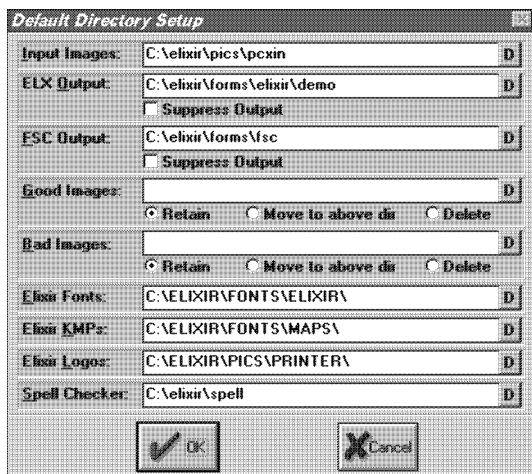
Default Directory Setup

Input Images: C:\elixir\pics\pcxin D

ELX Output: C:\elixir\forms\elixir\demo D
Suppress Output

FSC Output: C:\elixir\forms\fsc D
Suppress Output

Good Images: D
Retain Move to above dir Delete

Bad Images: D
Retain Move to above dir Delete

Elixir Fonts: C:\ELIXIR\FONTS\ELIXIR\ D

Elixir KMPs: C:\ELIXIR\FONTS\MAPS\ D

Elixir Logos: C:\ELIXIR\PICS\PRINTER\ D

Spell Checker: C:\elixir\spell D

OK Cancel